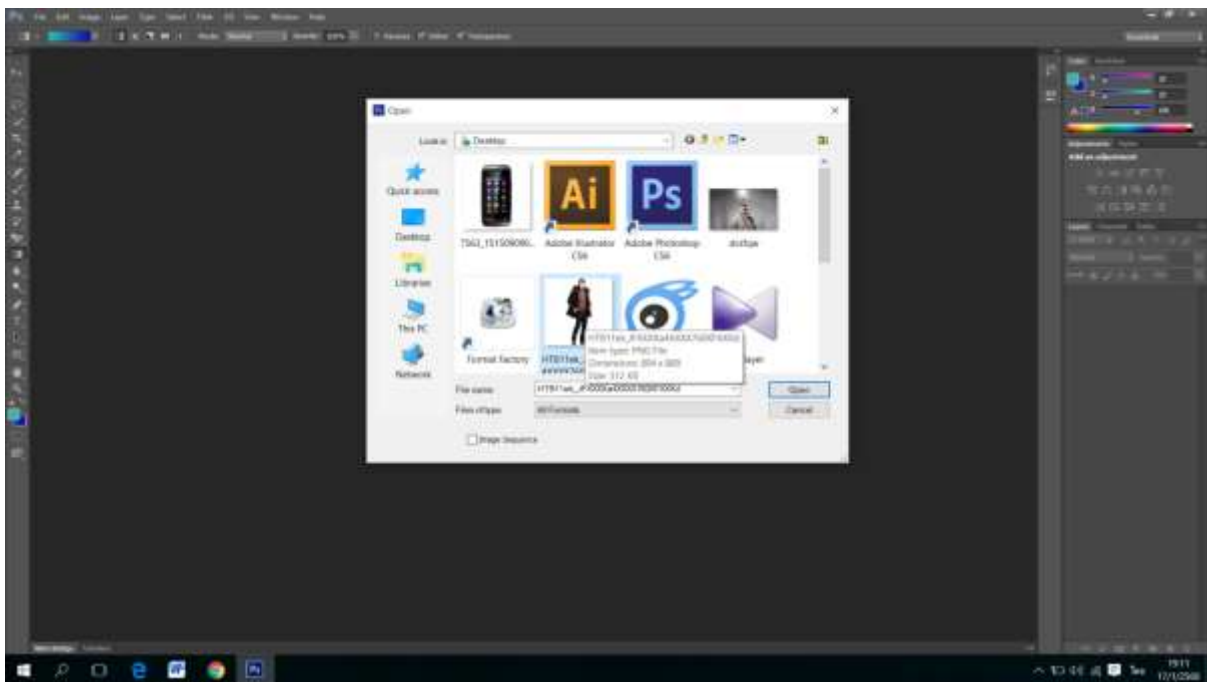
Open

Look in: Desktop

Quick access

Desktop

Libraries

This PC

Network

7562_151509080...

Adobe Illustrator CS6

Adobe Photoshop CS6

Ai

Ps

Format Factory

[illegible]

File name:

Files of type: All Formats

Image Sequence

Open

Cancel